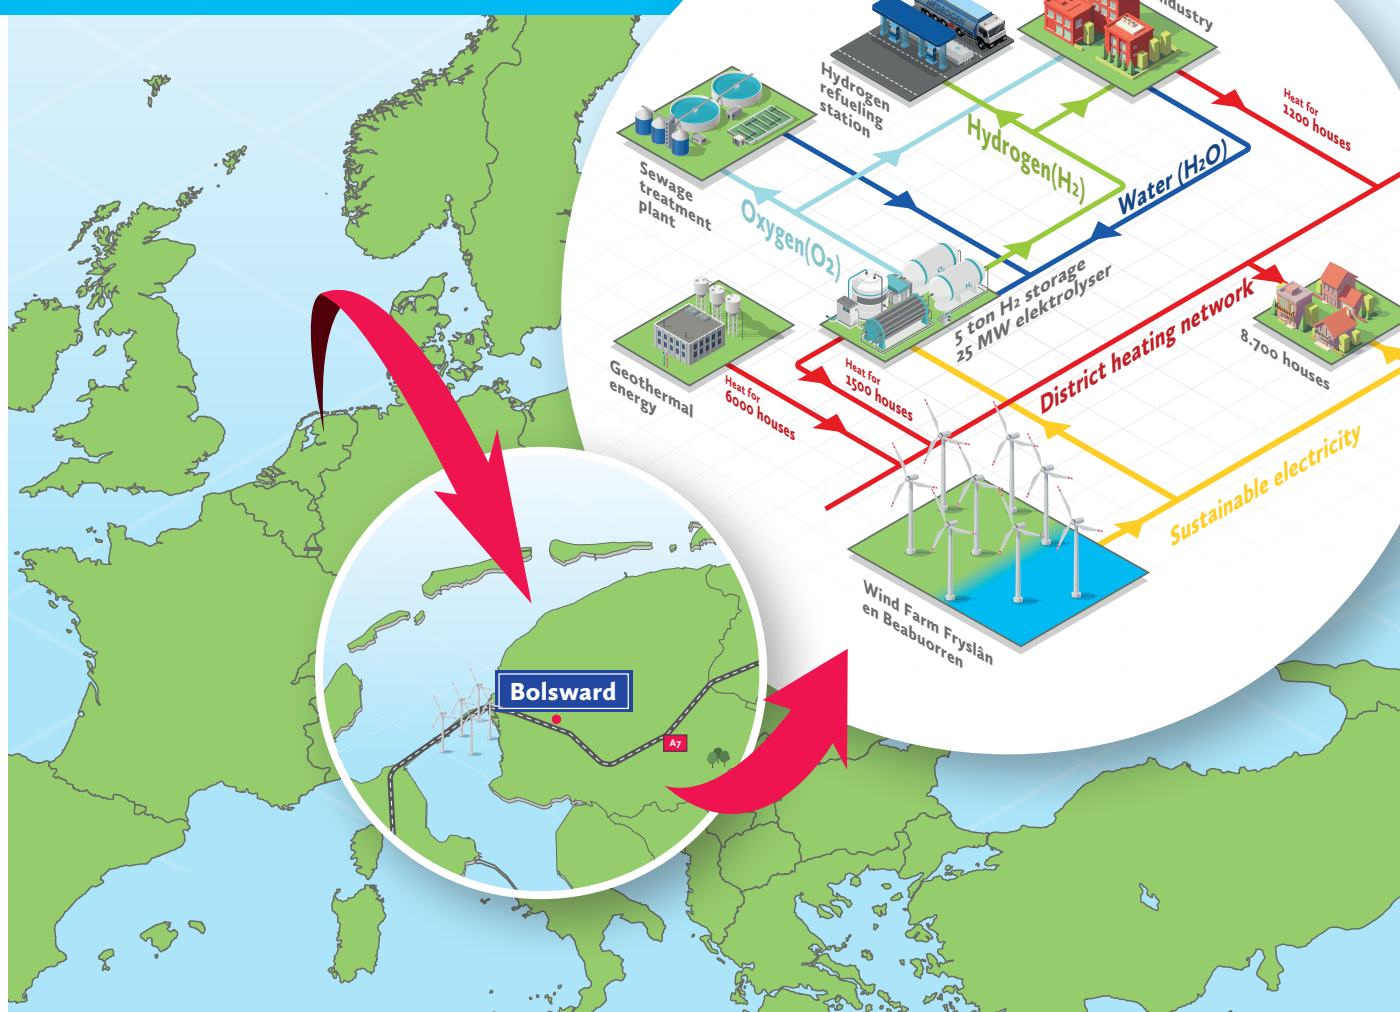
Hydrogen refueling station

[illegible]dustry

Heat for 1200 houses

Sewage treatment plant

Hydrogen($H_2$)

Water ($H_2O$)

Oxygen($O_2$)

5 ton $H_2$ storage
25 MW elektrolyser

District heating network

8-700 houses

Geothermal energy

Heat for 6000 houses

Heat for 1500 houses

Sustainable electricity

Wind Farm Fryslân en Beabuorren

Bolsward

A7